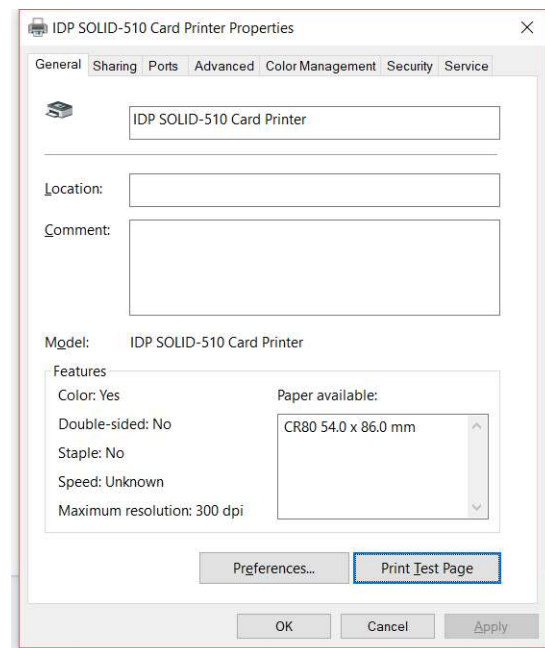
IDP SOLID-510 Card Printer Properties

×

General | Sharing | Ports | Advanced | Color Management | Security | Service

IDP SOLID-510 Card Printer

Location:

Comment:

Model: IDP SOLID-510 Card Printer

Features

Color: Yes

Double-sided: No

Staple: No

Speed: Unknown

Maximum resolution: 300 dpi

Paper available:

CR80 54.0 x 86.0 mm

Preferences...

Print Test Page

OK

Cancel

Apply